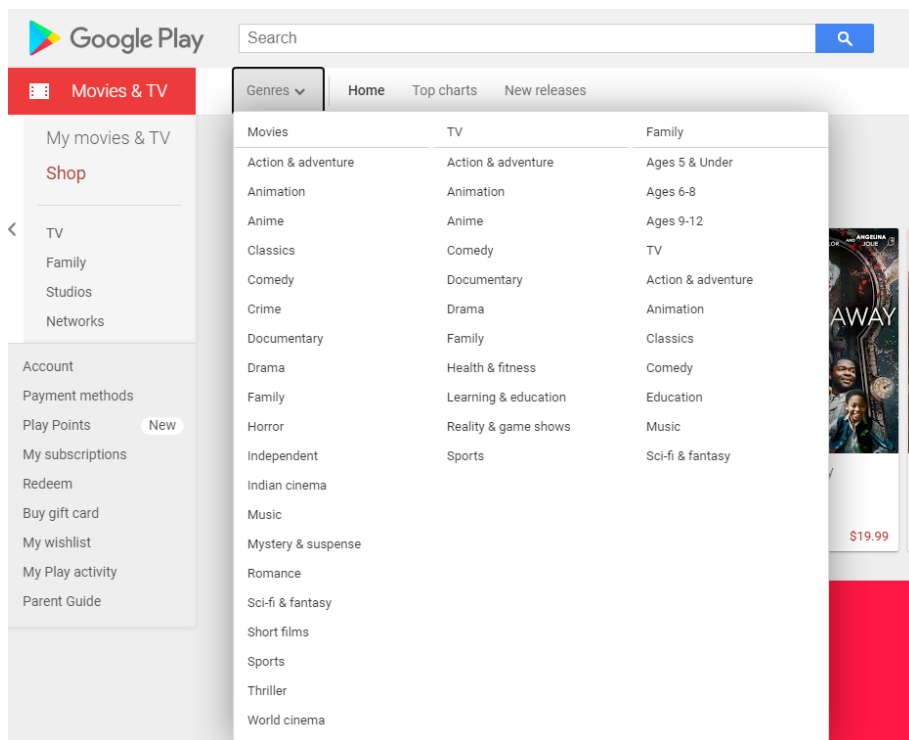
Google Play

Search

Movies & TV

Genres

Home Top charts New releases

My movies & TV
Shop

TV
Family
Studios
Networks

Account
Payment methods
Play Points New
My subscriptions
Redeem
Buy gift card
My wishlist
My Play activity
Parent Guide

Movies
Action & adventure
Animation
Anime
Classics
Comedy
Crime
Documentary
Drama
Family
Horror
Independent
Indian cinema
Music
Mystery & suspense
Romance
Sci-fi & fantasy
Short films
Sports
Thriller
World cinema

TV
Action & adventure
Animation
Anime
Comedy
Documentary
Drama
Family
Health & fitness
Learning & education
Reality & game shows
Sports

Family
Ages 5 & Under
Ages 6-8
Ages 9-12
TV
Action & adventure
Animation
Classics
Comedy
Education
Music
Sci-fi & fantasy

ANGELINA JOLIE
AWAY

$19.99